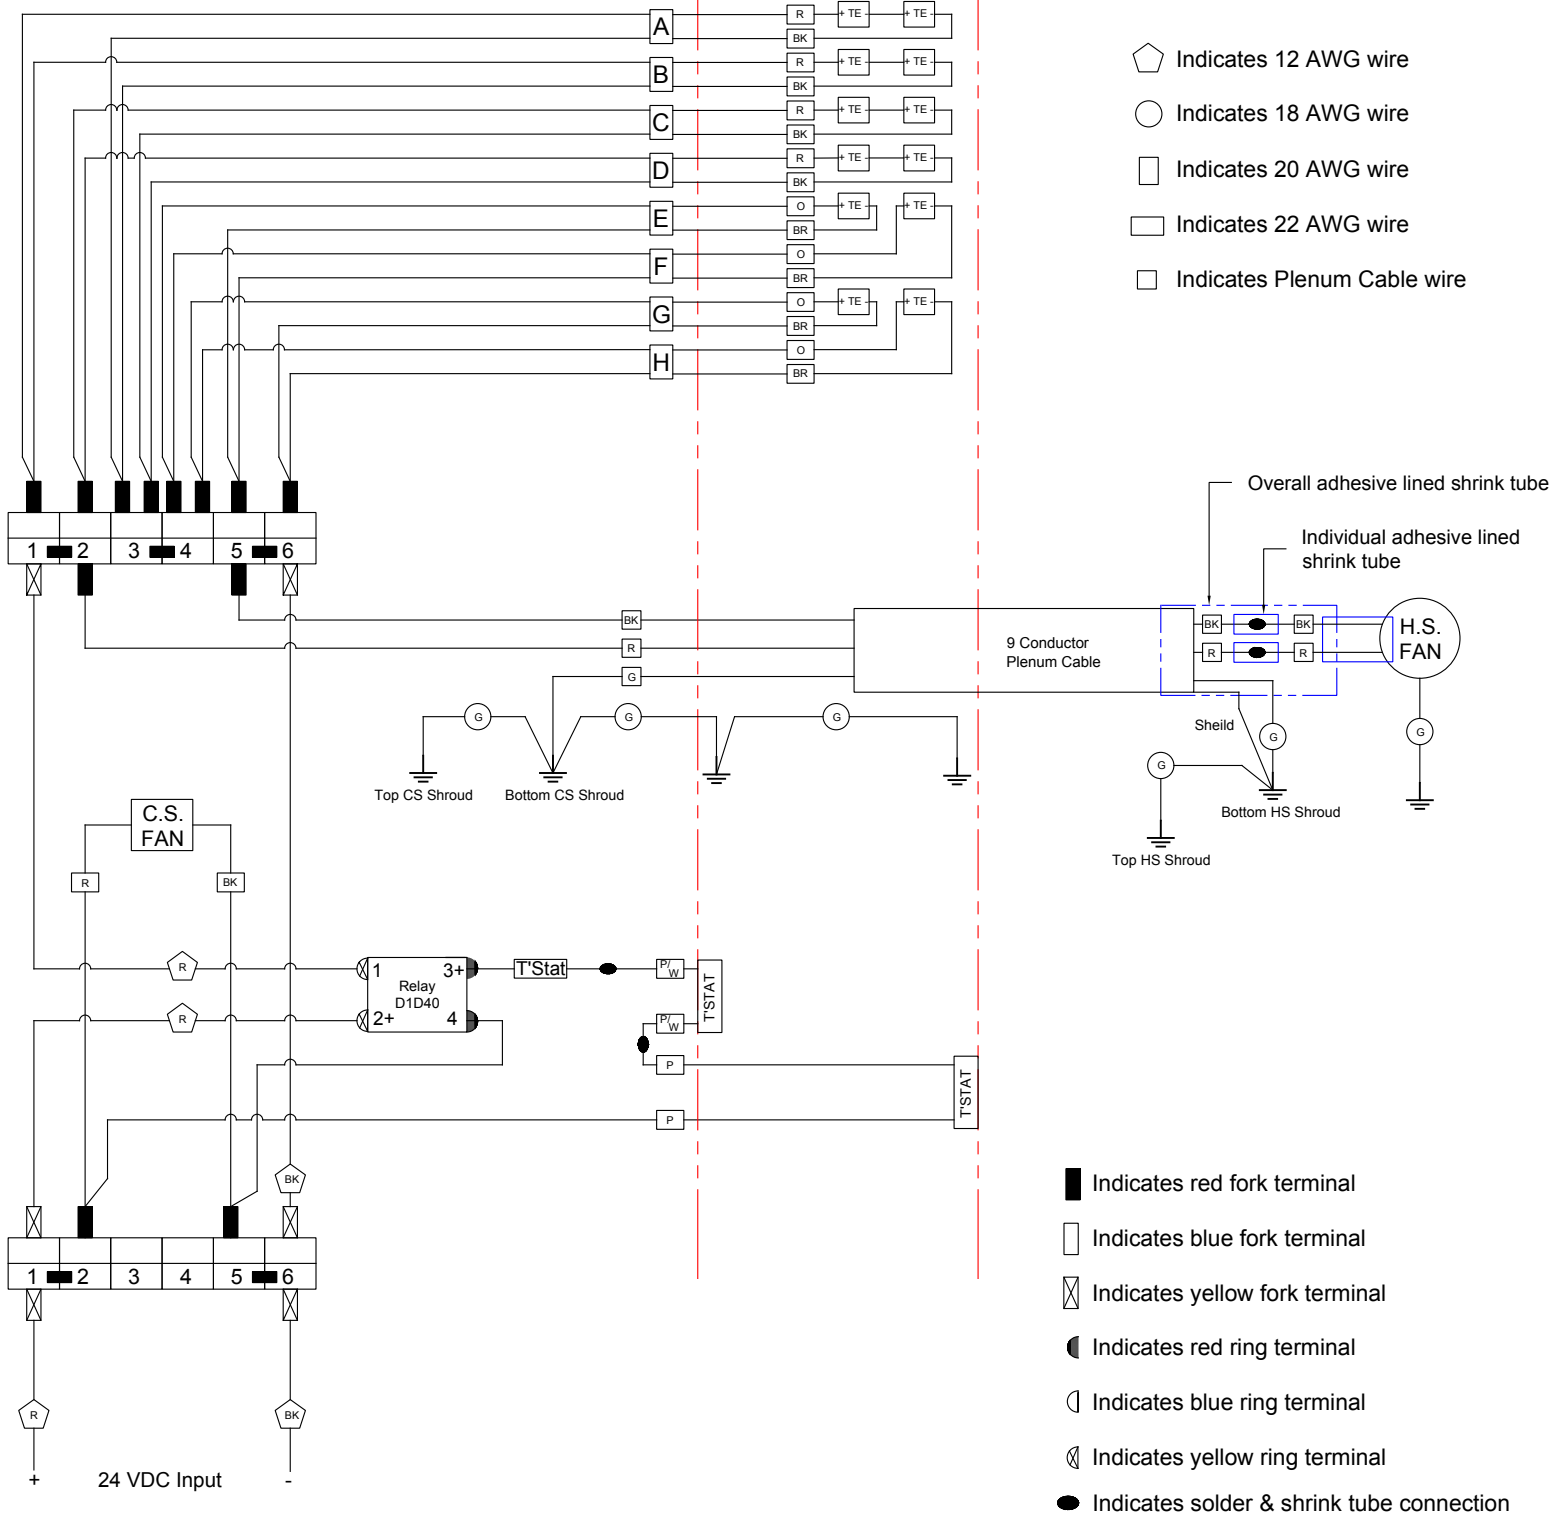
A
R
TE
TE
BK
B
R
TE
TE
BK
C
R
TE
TE
BK
D
R
TE
TE
BK
E
O
TE
TE
BR
F
O
BR
G
O
TE
TE
BR
H
O
BR

Indicates 12 AWG wire
Indicates 18 AWG wire
Indicates 20 AWG wire
Indicates 22 AWG wire
Indicates Plenum Cable wire

1 2 3 4 5 6

Overall adhesive lined shrink tube
Individual adhesive lined shrink tube

BK
R
G
9 Conductor Plenum Cable
BK
BK
R
R
H.S. FAN
Sheild
G
G
G
Bottom HS Shroud
Top HS Shroud

G
G
G
Top CS Shroud
Bottom CS Shroud

C.S. FAN
R
BK
R
R
1
3+
Relay D1D40
2+
4
T'Stat
P/W
P/W
T'STAT
P
P
T'STAT
BK

1 2 3 4 5 6
R
BK
+
24 VDC Input
-

Indicates red fork terminal
Indicates blue fork terminal
Indicates yellow fork terminal
Indicates red ring terminal
Indicates blue ring terminal
Indicates yellow ring terminal
Indicates solder & shrink tube connection